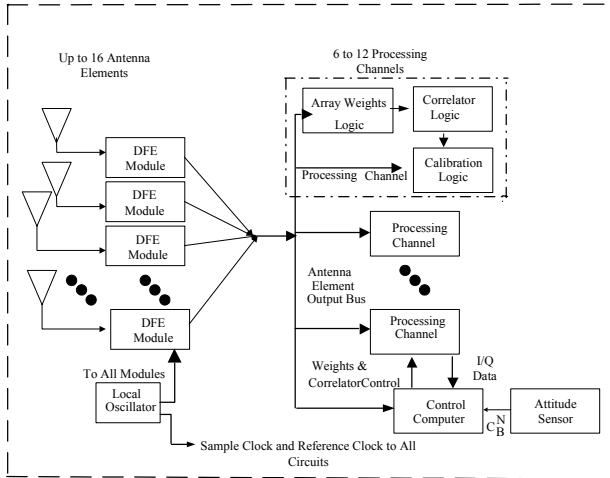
Up to 16 Antenna Elements

6 to 12 Processing Channels

Array Weights Logic

Correlator Logic

Processing Channel

Calibration Logic

DFE Module

DFE Module

DFE Module

DFE Module

Processing Channel

Antenna Element Output Bus

Processing Channel

To All Modules

Local Oscillator

Weights & CorrelatorControl

I/Q Data

Control Computer

$C_B^N$

Attitude Sensor

Sample Clock and Reference Clock to All Circuits